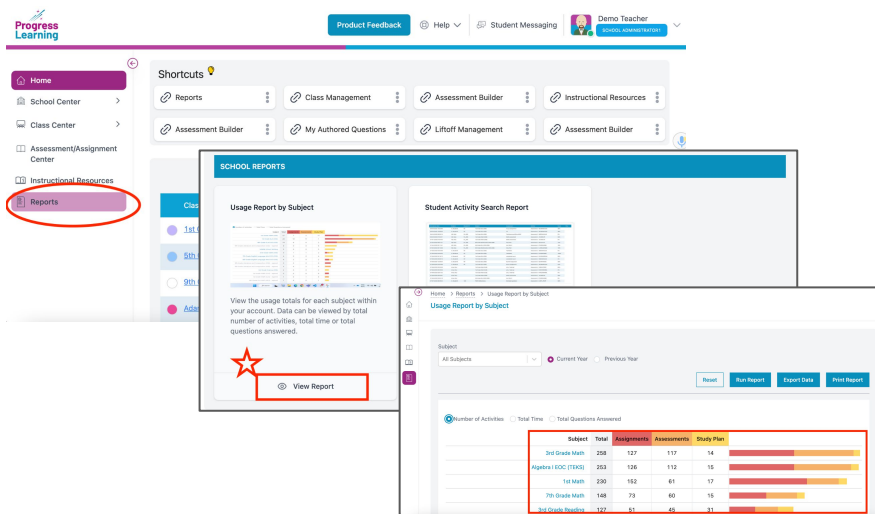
Progress Learning

Product Feedback
Help
Student Messaging
Demo Teacher
SCHOOL ADMINISTRATOR

Home
School Center
Class Center
Assessment/Assignment Center
Instructional Resources
Reports

Shortcuts
Reports
Class Management
Assessment Builder
Instructional Resources
Assessment Builder
My Authored Questions
Liftoff Management
Assessment Builder

Clas
1st
5th
9th
Ada

SCHOOL REPORTS

Usage Report by Subject

View the usage totals for each subject within your account. Data can be viewed by total number of activities, total time or total questions answered.

View Report

Student Activity Search Report

Home > Reports > Usage Report by Subject
Usage Report by Subject

Subject
All Subjects
Current Year
Previous Year

Reset
Run Report
Export Data
Print Report

Number of Activities
Total Time
Total Questions Answered

| Subject | Total | Assignments | Assessments | Study Plan |
|---|---|---|---|---|
| 3rd Grade Math | 258 | 127 | 117 | 14 |
| Algebra I EOC (TEKS) | 253 | 126 | 112 | 15 |
| 1st Math | 230 | 152 | 61 | 17 |
| 7th Grade Math | 148 | 73 | 60 | 15 |
| 3rd Grade Reading | 127 | 51 | 45 | 31 |